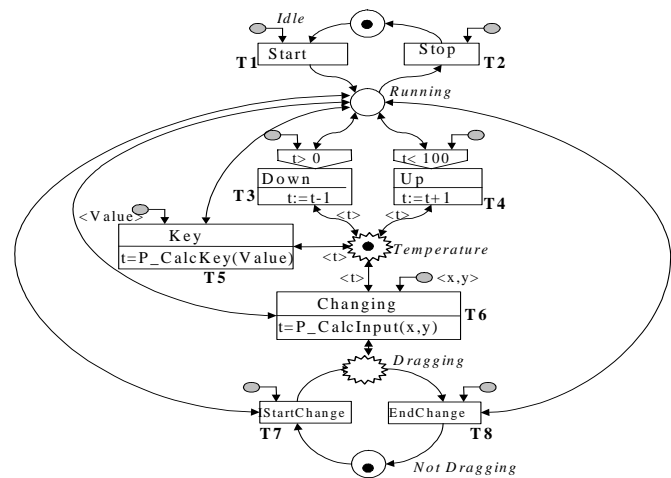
Idle

Start

T1

Stop

T2

Running

t> 0

t< 100

Down

t:=t-1

T3

Up

t:=t+1

T4

<Value>

Key

t=P_CalcKey(Value)

T5

<t>

<t>

<t>

Temperature

<t>

<x,y>

Changing

t=P_CalcInput(x,y)

T6

Dragging

StartChange

T7

EndChange

T8

Not Dragging